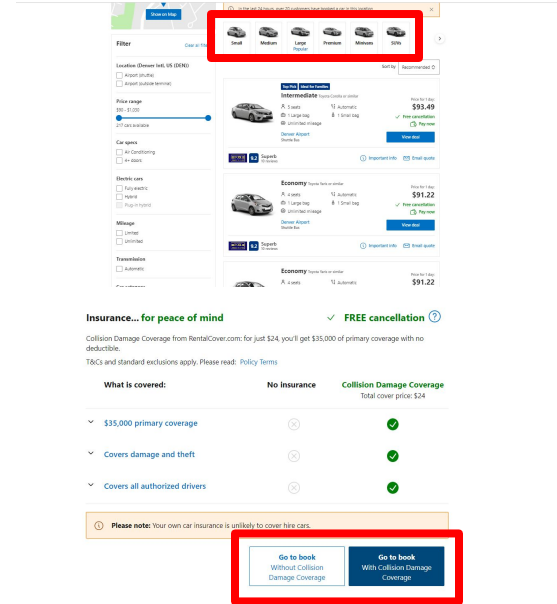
Show on Map

In the last 24 hours, over 20 customers have booked a car in this location

Small
Medium
Large
Popular
Premium
Minivans
SUVs

Filter
Clear all filters

Location (Denver Intl, US (DEN))
Airport (shuttle)
Airport (outside terminal)

Price range
$90 - $1,000
217 cars available

Car specs
Air Conditioning
4+ doors

Electric cars
Fully electric
Hybrid
Plug-in hybrid

Mileage
Limited
Unlimited

Transmission
Automatic

Sort by
Recommended

Top Pick
Ideal for Families
Intermediate Toyota Corolla or similar
5 seats
Automatic
1 Large bag
1 Small bag
Unlimited mileage
Denver Airport
Shuttle Bus
Price for 1 day:
$93.49
Free cancellation
Pay now
View deal
8.2 Superb
Important info
Email quote

Economy Toyota Yaris or similar
4 seats
Automatic
1 Large bag
1 Small bag
Unlimited mileage
Denver Airport
Shuttle Bus
Price for 1 day:
$91.22
Free cancellation
Pay now
View deal
8.2 Superb
Important info
Email quote

Economy Toyota Yaris or similar
4 seats
Automatic
Price for 1 day:
$91.22

Insurance... for peace of mind
FREE cancellation

Collision Damage Coverage from RentalCover.com: for just $24, you'll get $35,000 of primary coverage with no deductible.

T&Cs and standard exclusions apply. Please read: Policy Terms

| What is covered: | No insurance | Collision Damage Coverage Total cover price: $24 |
|---|---|---|
| $35,000 primary coverage | ✗ | ✓ |
| Covers damage and theft | ✗ | ✓ |
| Covers all authorized drivers | ✗ | ✓ |

Please note: Your own car insurance is unlikely to cover hire cars.

Go to book
Without Collision Damage Coverage

Go to book
With Collision Damage Coverage